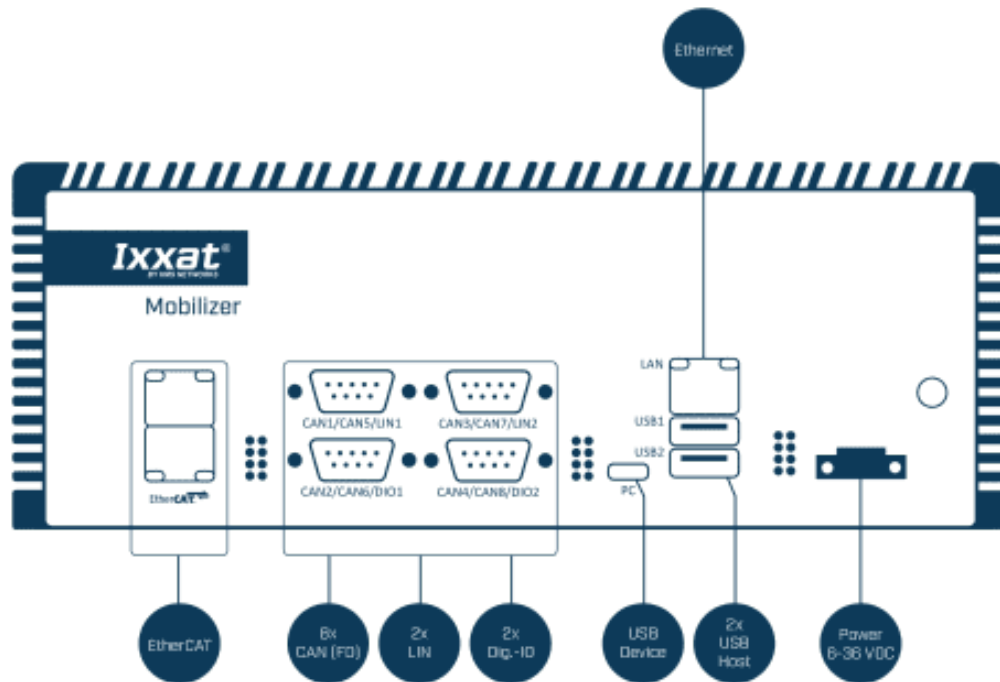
Ethernet

Ixxat®
BY HMS NETWORKS

Mobilizer

LAN

USB1

USB2

CAN1/CAN5/LIN1

CAN3/CAN7/LIN2

CAN2/CAN6/DIO1

CAN4/CAN8/DIO2

PC

EtherCAT

EtherCAT

8x CAN (FD)

2x LIN

2x Dig.-IO

USB Device

2x USB Host

Power 6-36 VDC